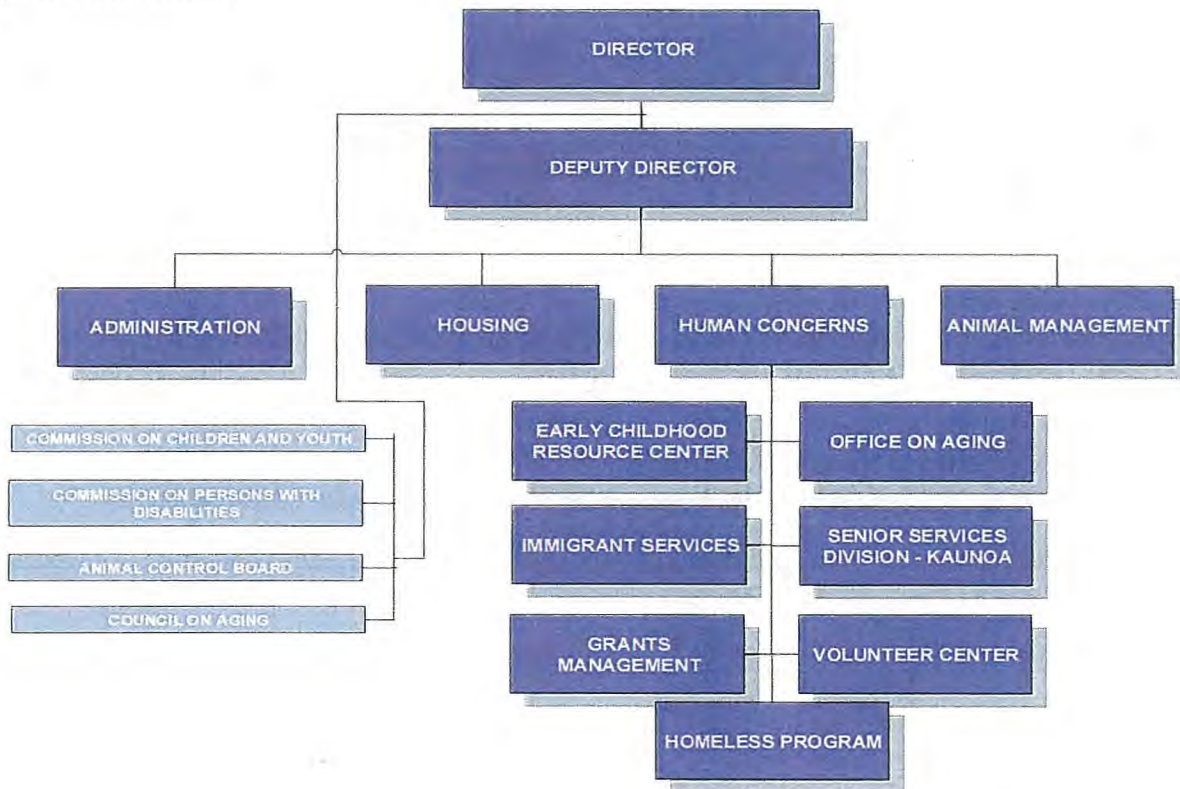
DIRECTOR

DEPUTY DIRECTOR

ADMINISTRATION

HOUSING

HUMAN CONCERNS

ANIMAL MANAGEMENT

COMMISSION ON CHILDREN AND YOUTH

COMMISSION ON PERSONS WITH DISABILITIES

ANIMAL CONTROL BOARD

COUNCIL ON AGING

EARLY CHILDHOOD RESOURCE CENTER

OFFICE ON AGING

IMMIGRANT SERVICES

SENIOR SERVICES DIVISION - KAUNOA

GRANTS MANAGEMENT

VOLUNTEER CENTER

HOMELESS PROGRAM